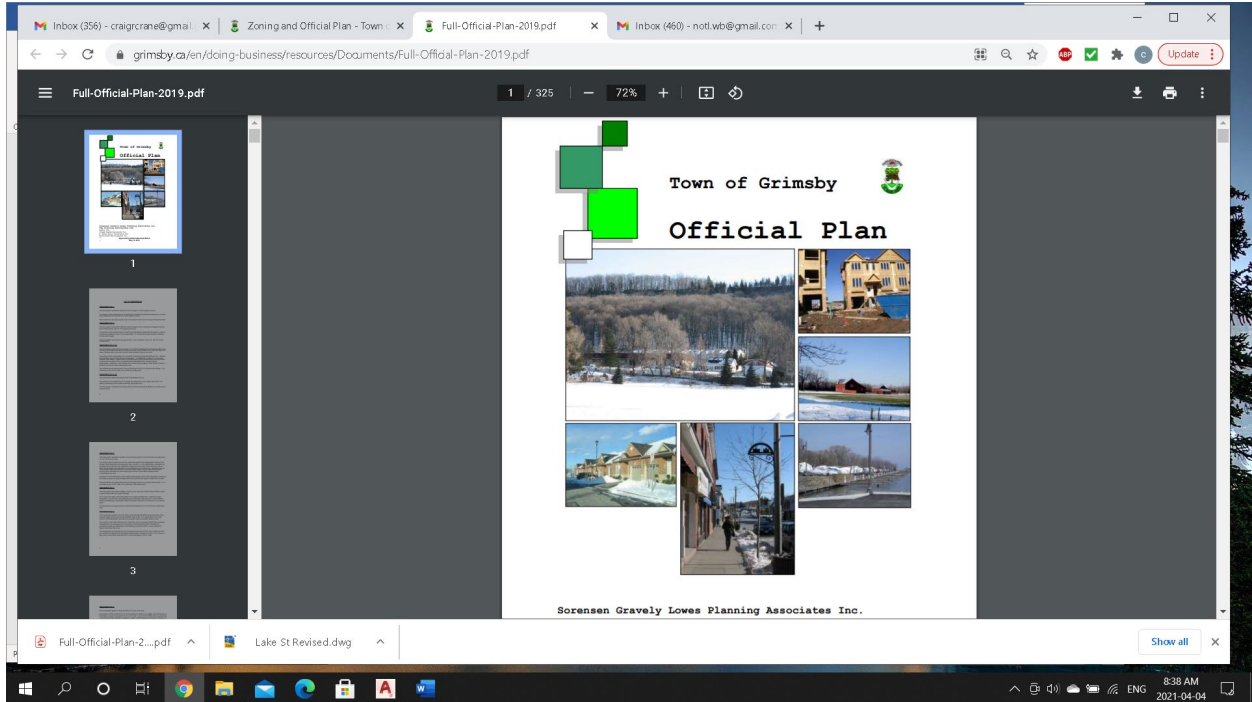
Inbox (356) - craigrcrane@gmail ×
Zoning and Official Plan - Town ×
Full-Official-Plan-2019.pdf ×
Inbox (460) - notl.wb@gmail.com ×
+

grimsby.ca/en/doing-business/resources/Documents/Full-Official-Plan-2019.pdf

Update

Full-Official-Plan-2019.pdf

1 / 325 | − 72% +

1

2

3

Town of Grimsby

Official Plan

Sorensen Gravely Lowes Planning Associates Inc.

Full-Official-Plan-2....pdf ^
Lake St Revised.dwg ^
Show all ×

ENG
8:38 AM
2021-04-04